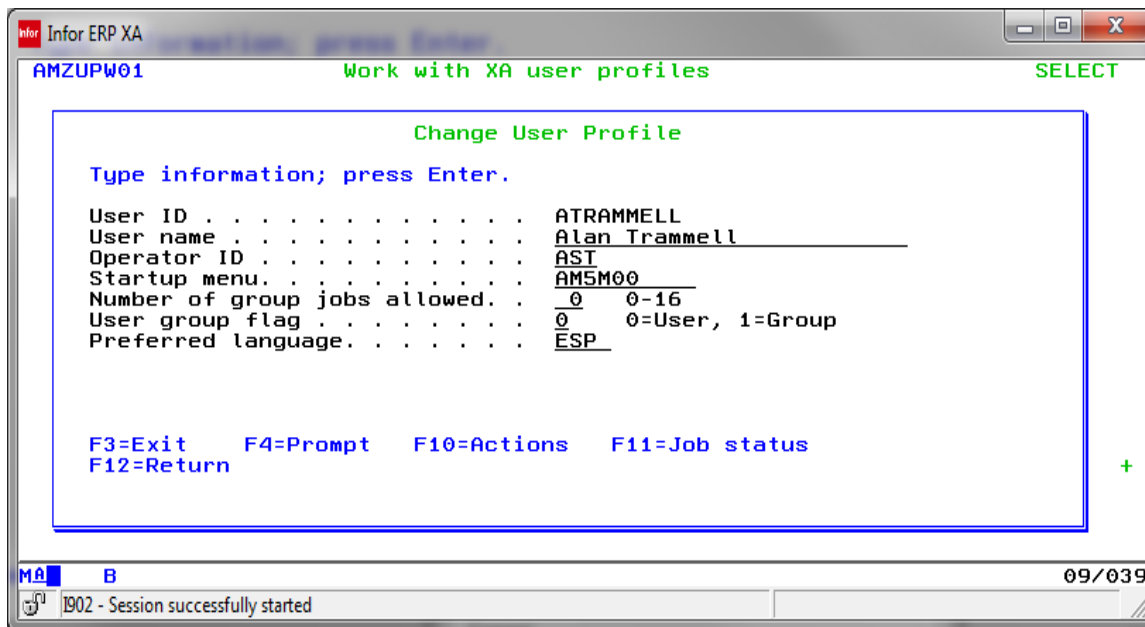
infor Infor ERP XA

AMZUPW01 Work with XA user profiles SELECT

Change User Profile

Type information; press Enter.

User ID . . . . . . . . . . . . . . ATRAMMELL
User name . . . . . . . . . . . . . Alan Trammell
Operator ID . . . . . . . . . . . . AST
Startup menu. . . . . . . . . . . . AM5M00
Number of group jobs allowed. . . 0 0-16
User group flag . . . . . . . . . 0 0=User, 1=Group
Preferred language. . . . . . . . ESP

F3=Exit F4=Prompt F10=Actions F11=Job status
F12=Return +

MA B 09/039

I902 - Session successfully started